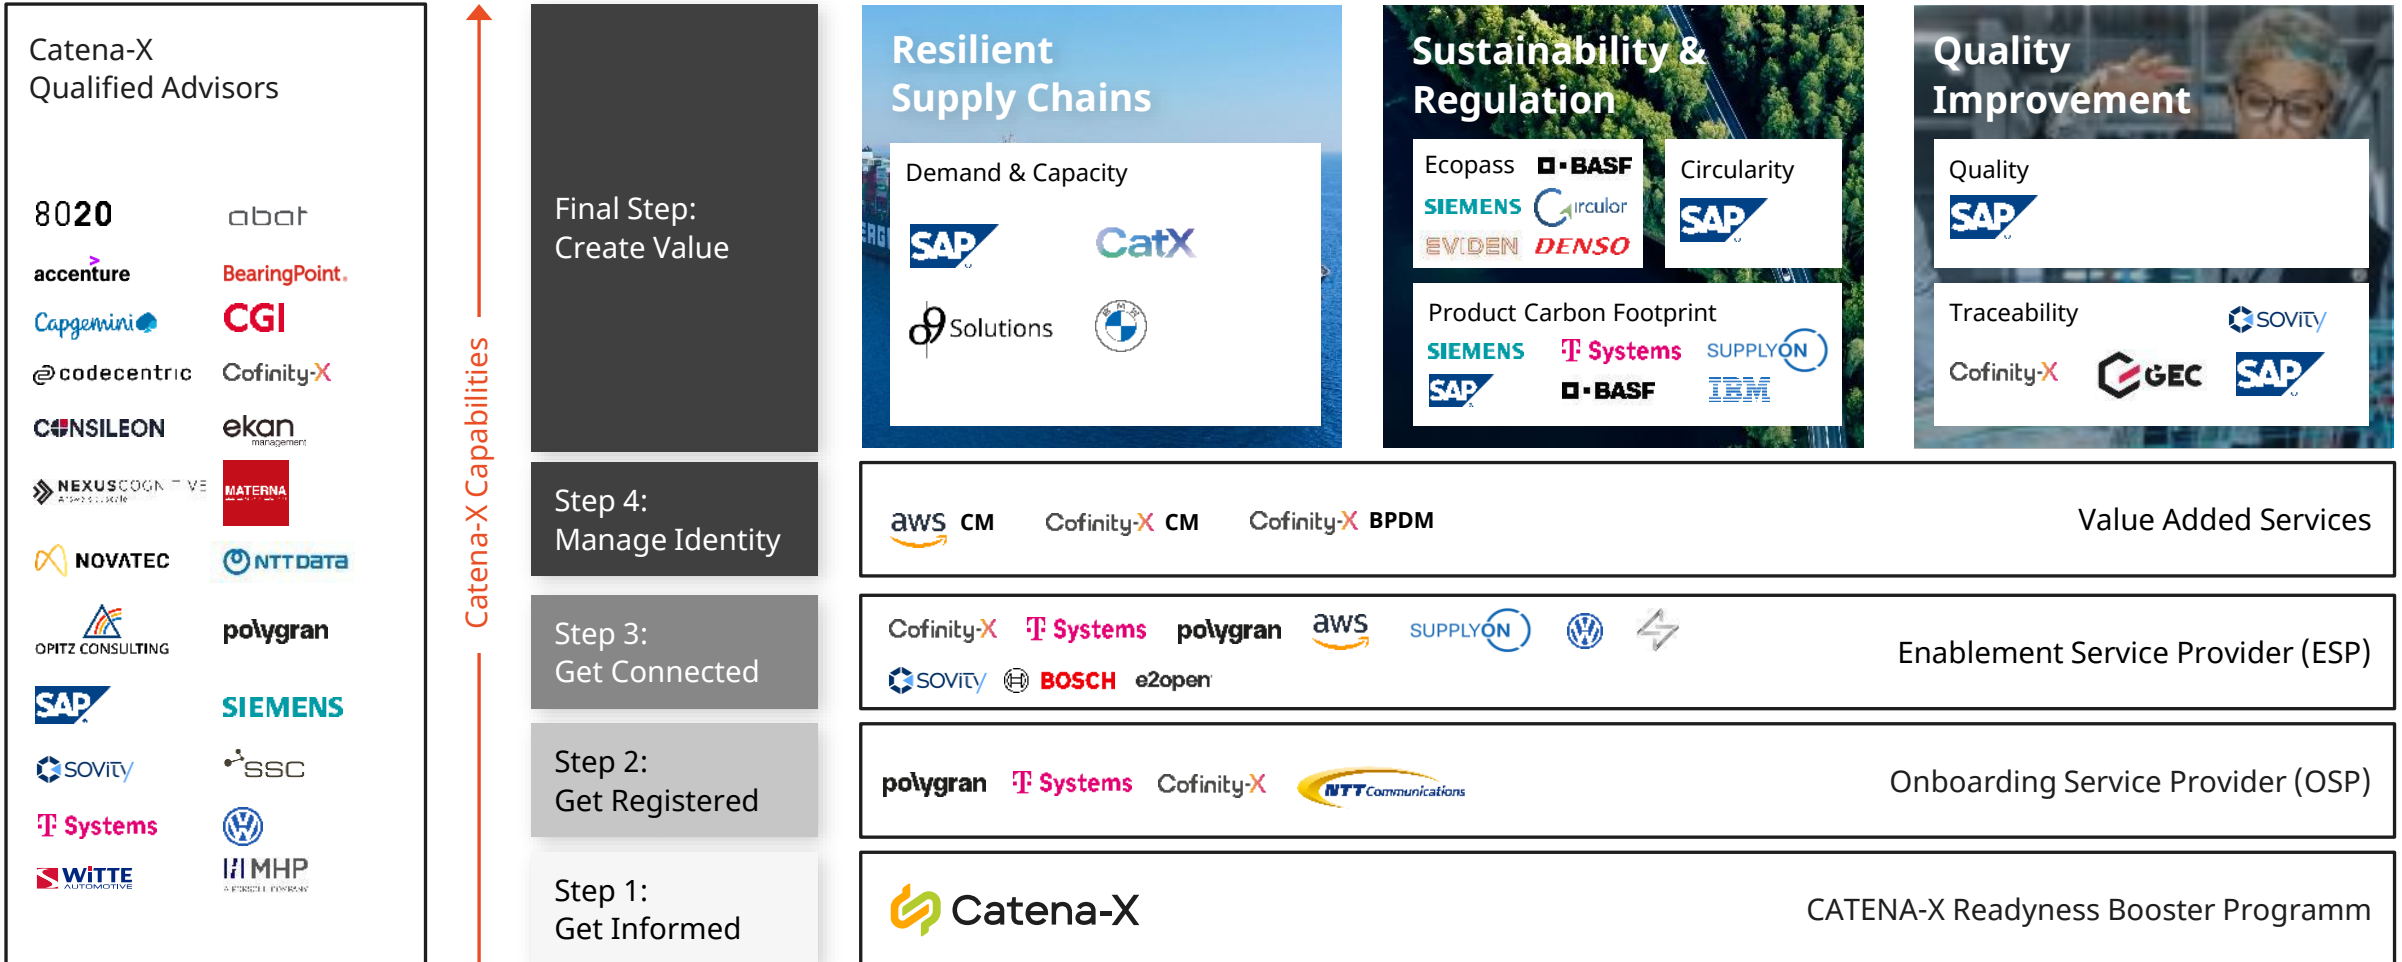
Catena-X Qualified Advisors

8020
abat
accenture
BearingPoint.
Capgemini
CGI
codecentric
Cofinity-X
CONSILEON
ekan management
NEXUSCOGNITIVE
MATERNA
NOVATEC
NTT DATA
OPITZ CONSULTING
polygran
SAP
SIEMENS
sovity
SSC
T Systems
VW
WITTE AUTOMOTIVE
MHP A PORSCHE COMPANY

Catena-X Capabilities

Final Step: Create Value

Step 4: Manage Identity

Step 3: Get Connected

Step 2: Get Registered

Step 1: Get Informed

Resilient Supply Chains

Demand & Capacity
SAP
CatX
Solutions
BMW

Sustainability & Regulation

Ecopass
BASF
SIEMENS
Circulor
EVIDEN
DENSO

Circularity
SAP

Product Carbon Footprint
SIEMENS
T Systems
SUPPLYON
SAP
BASF
IBM

Quality Improvement

Quality
SAP

Traceability
sovity
Cofinity-X
GEC
SAP

aws CM
Cofinity-X CM
Cofinity-X BPDM
Value Added Services

Cofinity-X
T Systems
polygran
aws
SUPPLYON
VW
sovity
BOSCH
e2open
Enablement Service Provider (ESP)

polygran
T Systems
Cofinity-X
NTT Communications
Onboarding Service Provider (OSP)

Catena-X
CATENA-X Readyness Booster Programm